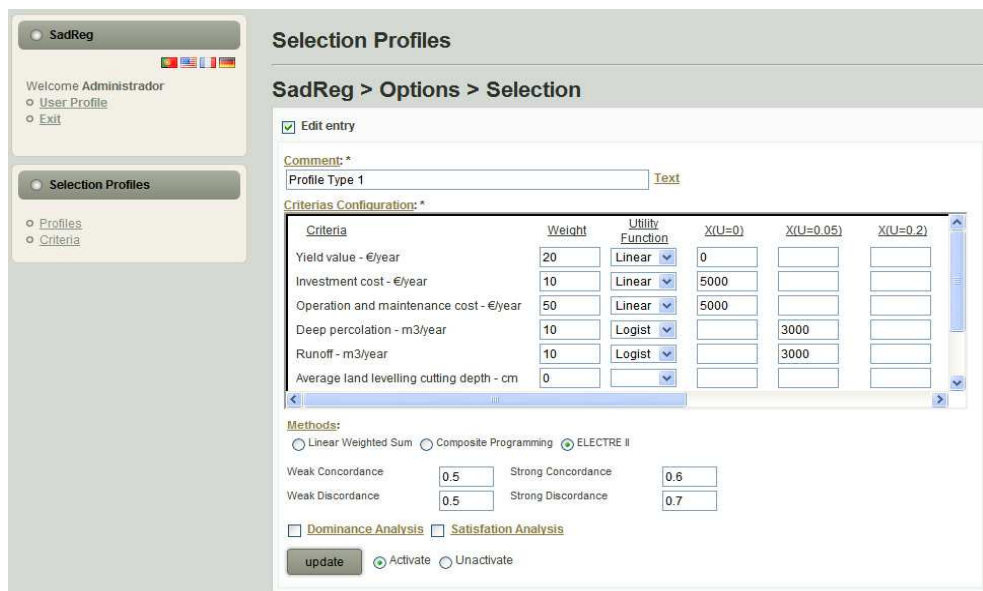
SadReg

Welcome Administrador
User Profile
Exit

Selection Profiles

Profiles
Criteria

Selection Profiles

SadReg > Options > Selection

Edit entry

Comment: *
Profile Type 1
Text

Criterias Configuration: *

| Criteria | Weight | Utility Function | X(U=0) | X(U=0.05) | X(U=0.2) |
|---|---|---|---|---|---|
| Yield value - €/year | 20 | Linear | 0 | | |
| Investment cost - €/year | 10 | Linear | 5000 | | |
| Operation and maintenance cost - €/year | 50 | Linear | 5000 | | |
| Deep percolation - m3/year | 10 | Logist | | 3000 | |
| Runoff - m3/year | 10 | Logist | | 3000 | |
| Average land levelling cutting depth - cm | 0 | | | | |

Methods:
Linear Weighted Sum   Composite Programming   ELECTRE II

Weak Concordance 0.5   Strong Concordance 0.6
Weak Discordance 0.5   Strong Discordance 0.7

Dominance Analysis   Satisfation Analysis

update   Activate   Unactivate